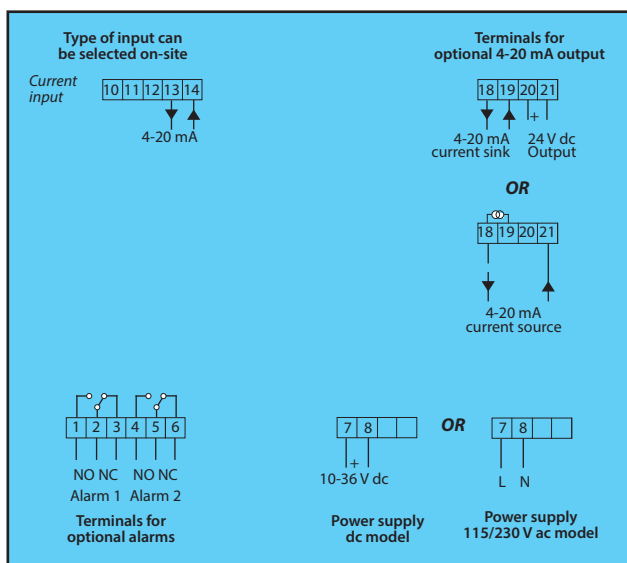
Type of input can be selected on-site

Current input

| 10 | 11 | 12 | 13 | 14 |
|---|---|---|---|---|

4-20 mA

Terminals for optional 4-20 mA output

| 18 | 19 | 20 | 21 |
|---|---|---|---|

+

4-20 mA current sink

24 V dc Output

OR

| 18 | 19 | 20 | 21 |
|---|---|---|---|

4-20 mA current source

| 1 | 2 | 3 | 4 | 5 | 6 |
|---|---|---|---|---|---|

NO NC NO NC
Alarm 1 Alarm 2

Terminals for optional alarms

| 7 | 8 | | |
|---|---|---|---|

+

10-36 V dc

Power supply dc model

OR

| 7 | 8 | | |
|---|---|---|---|

L N

Power supply 115/230 V ac model